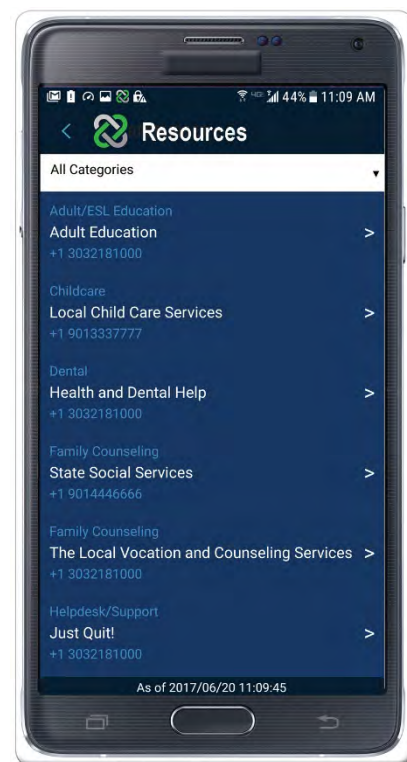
44% 11:09 AM

<

Resources

All Categories

Adult/ESL Education
Adult Education >
+1 3032181000

Childcare
Local Child Care Services >
+1 9013337777

Dental
Health and Dental Help >
+1 3032181000

Family Counseling
State Social Services >
+1 9014446666

Family Counseling
The Local Vocation and Counseling Services >
+1 3032181000

Helpdesk/Support
Just Quit! >
+1 3032181000

As of 2017/06/20 11:09:45